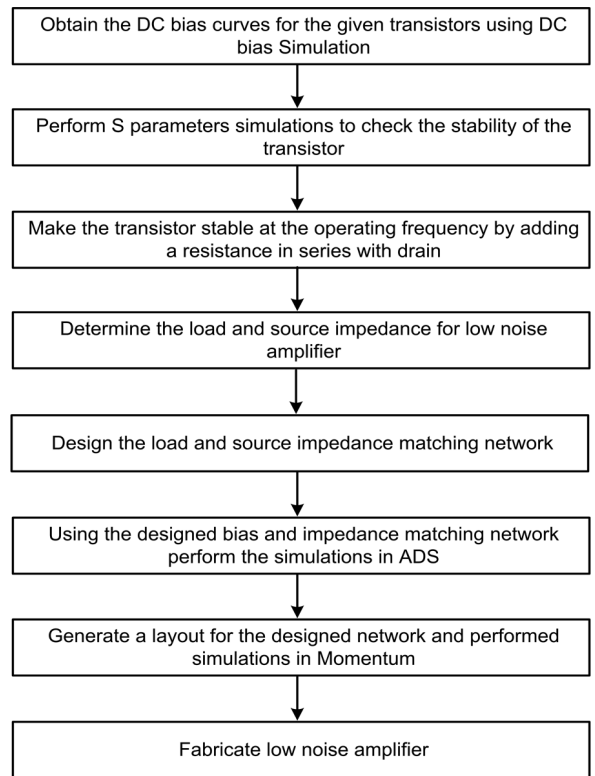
Obtain the DC bias curves for the given transistors using DC bias Simulation

Perform S parameters simulations to check the stability of the transistor

Make the transistor stable at the operating frequency by adding a resistance in series with drain

Determine the load and source impedance for low noise amplifier

Design the load and source impedance matching network

Using the designed bias and impedance matching network perform the simulations in ADS

Generate a layout for the designed network and performed simulations in Momentum

Fabricate low noise amplifier